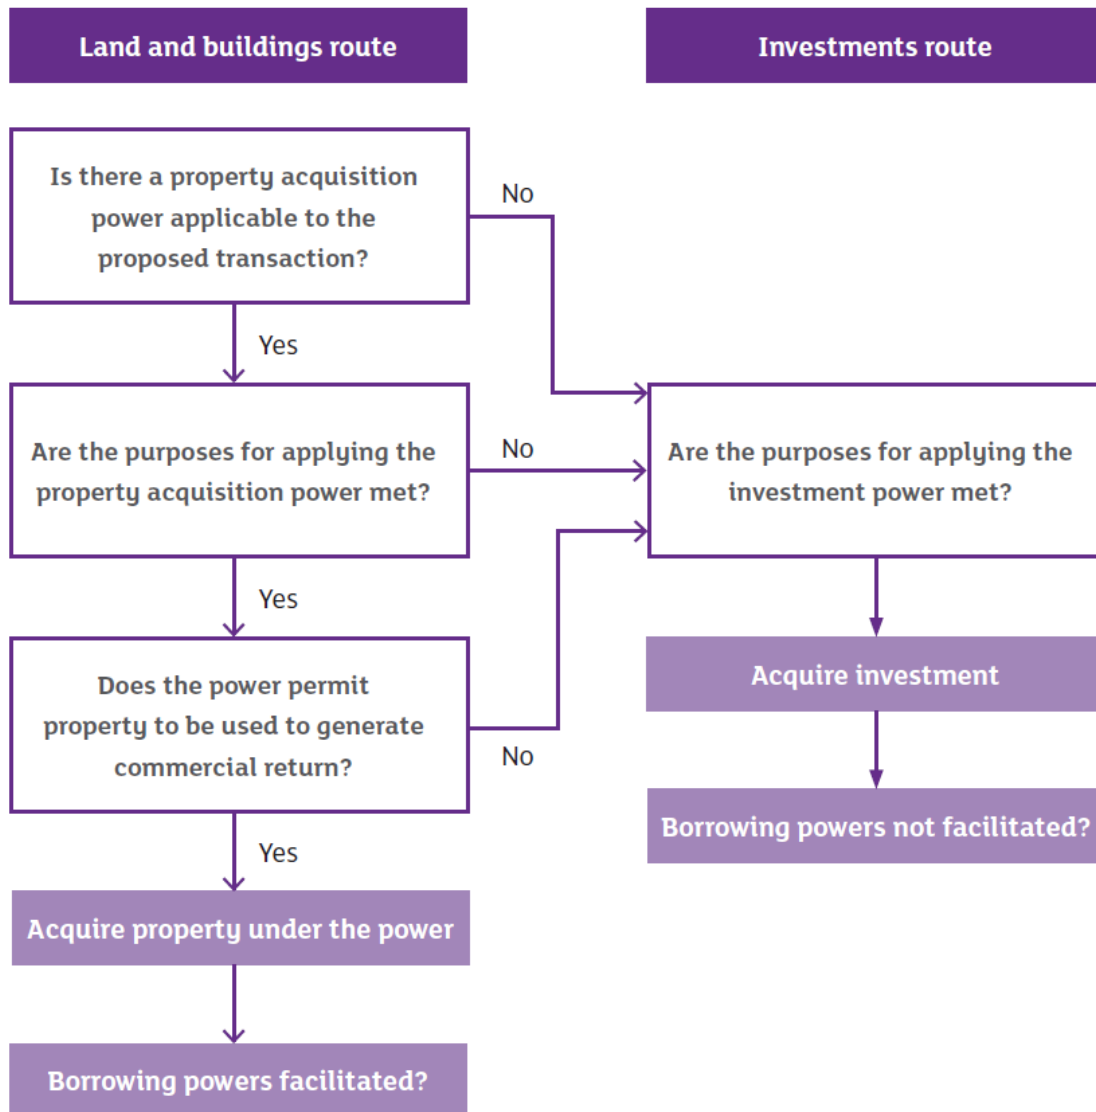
Land and buildings route

Investments route

Is there a property acquisition power applicable to the proposed transaction?

No

Yes

Are the purposes for applying the property acquisition power met?

No

Are the purposes for applying the investment power met?

Yes

Does the power permit property to be used to generate commercial return?

No

Acquire investment

Borrowing powers not facilitated?

Yes

Acquire property under the power

Borrowing powers facilitated?